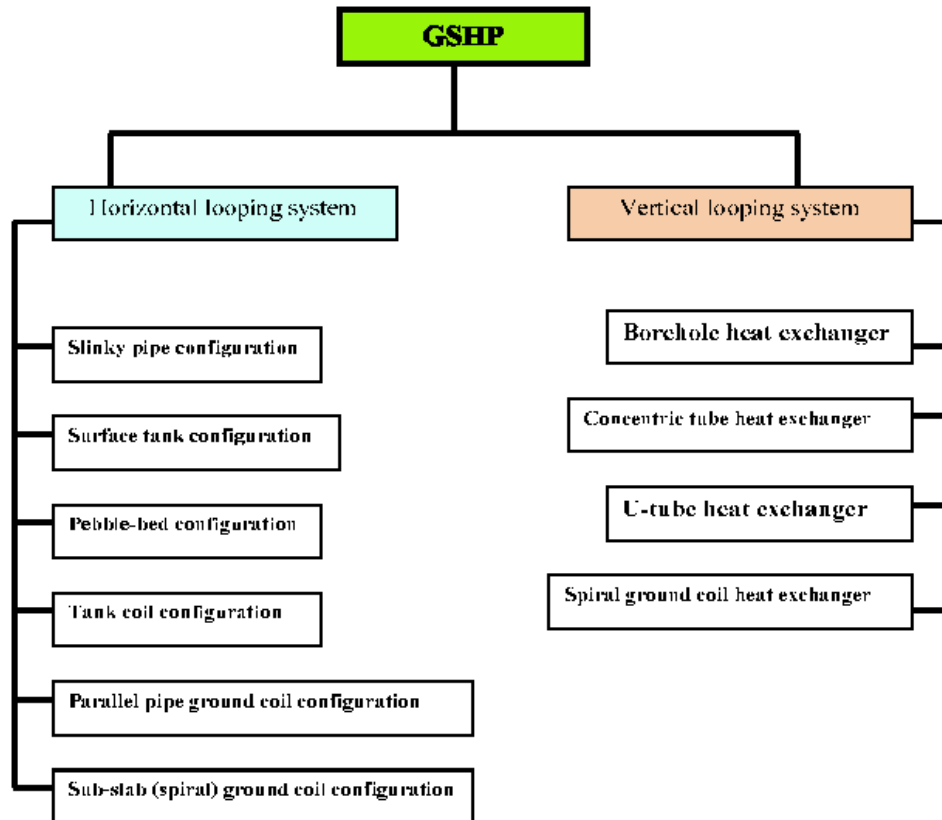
GSHP

Horizontal looping system

Slinky pipe configuration

Surface tank configuration

Pebble-bed configuration

Tank coil configuration

Parallel pipe ground coil configuration

Sub-slab (spiral) ground coil configuration

Vertical looping system

Borehole heat exchanger

Concentric tube heat exchanger

U-tube heat exchanger

Spiral ground coil heat exchanger